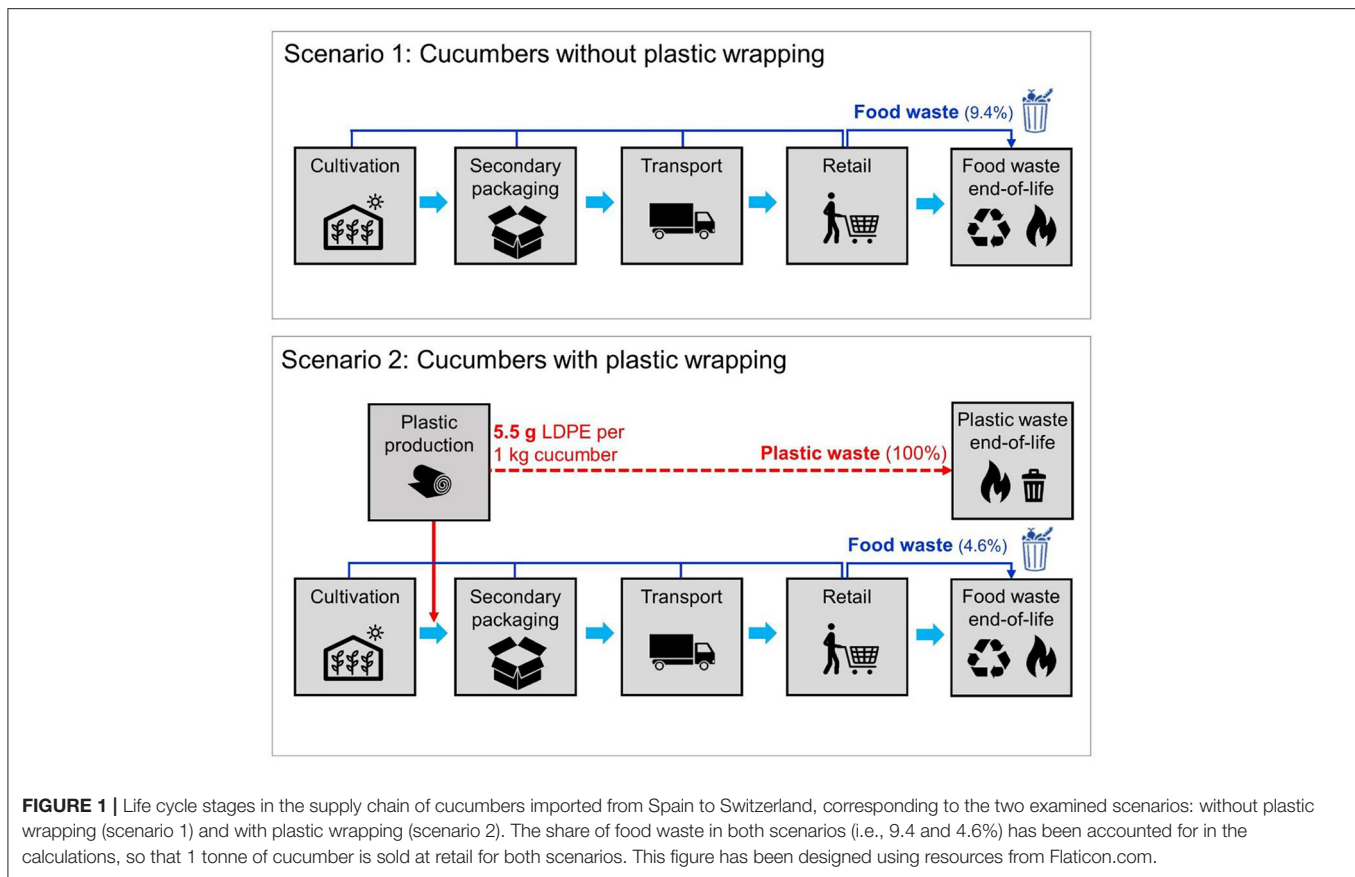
Scenario 1: Cucumbers without plastic wrapping

Food waste (9.4%)

Cultivation

Secondary packaging

Transport

Retail

Food waste end-of-life

Scenario 2: Cucumbers with plastic wrapping

Plastic production

5.5 g LDPE per 1 kg cucumber

Plastic waste (100%)

Plastic waste end-of-life

Food waste (4.6%)

Cultivation

Secondary packaging

Transport

Retail

Food waste end-of-life

FIGURE 1 | Life cycle stages in the supply chain of cucumbers imported from Spain to Switzerland, corresponding to the two examined scenarios: without plastic wrapping (scenario 1) and with plastic wrapping (scenario 2). The share of food waste in both scenarios (i.e., 9.4 and 4.6%) has been accounted for in the calculations, so that 1 tonne of cucumber is sold at retail for both scenarios. This figure has been designed using resources from Flaticon.com.